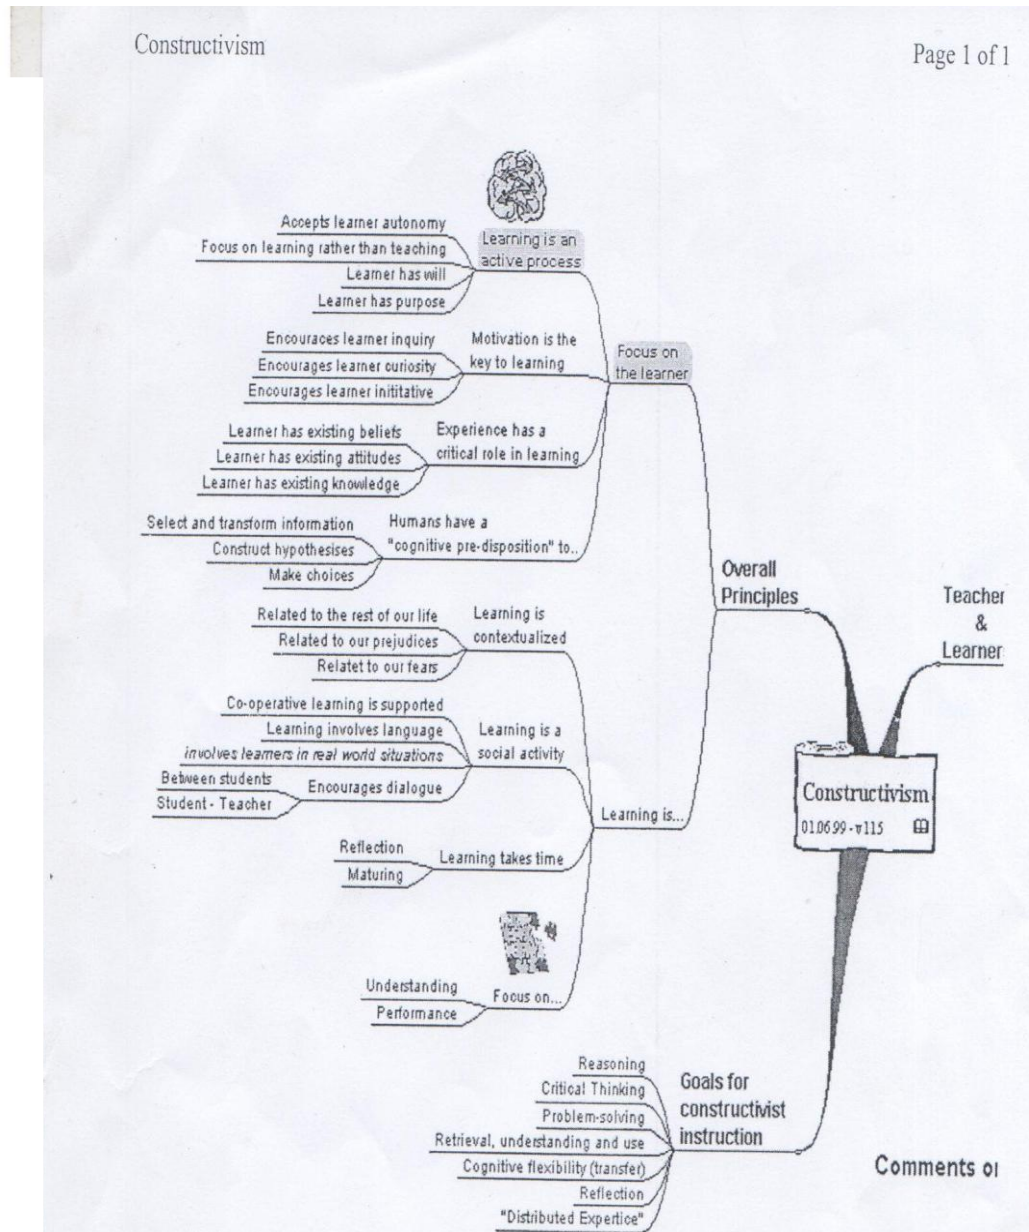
Constructivism

Page 1 of 1

Accepts learner autonomy
Focus on learning rather than teaching
Learner has will
Learner has purpose
Learning is an active process

Encouraces learner inquiry
Encourages learner curiosity
Encourages learner inititative
Motivation is the key to learning

Focus on the learner

Learner has existing beliefs
Learner has existing attitudes
Learner has existing knowledge
Experience has a critical role in learning

Select and transform information
Construct hypothesises
Make choices
Humans have a "cognitive pre-disposition" to..

Overall Principles

Teacher & Learner

Related to the rest of our life
Related to our prejudices
Relatet to our fears
Learning is contextualized

Co-operative learning is supported
Learning involves language
involves learners in real world situations
Learning is a social activity
Between students
Student - Teacher
Encourages dialogue

Learning is...

Constructivism
01.06.99 - v115

Reflection
Maturing
Learning takes time

Understanding
Performance
Focus on...

Reasoning
Critical Thinking
Problem-solving
Retrieval, understanding and use
Cognitive flexibility (transfer)
Reflection
"Distributed Expertice"
Goals for constructivist instruction

Comments o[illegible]